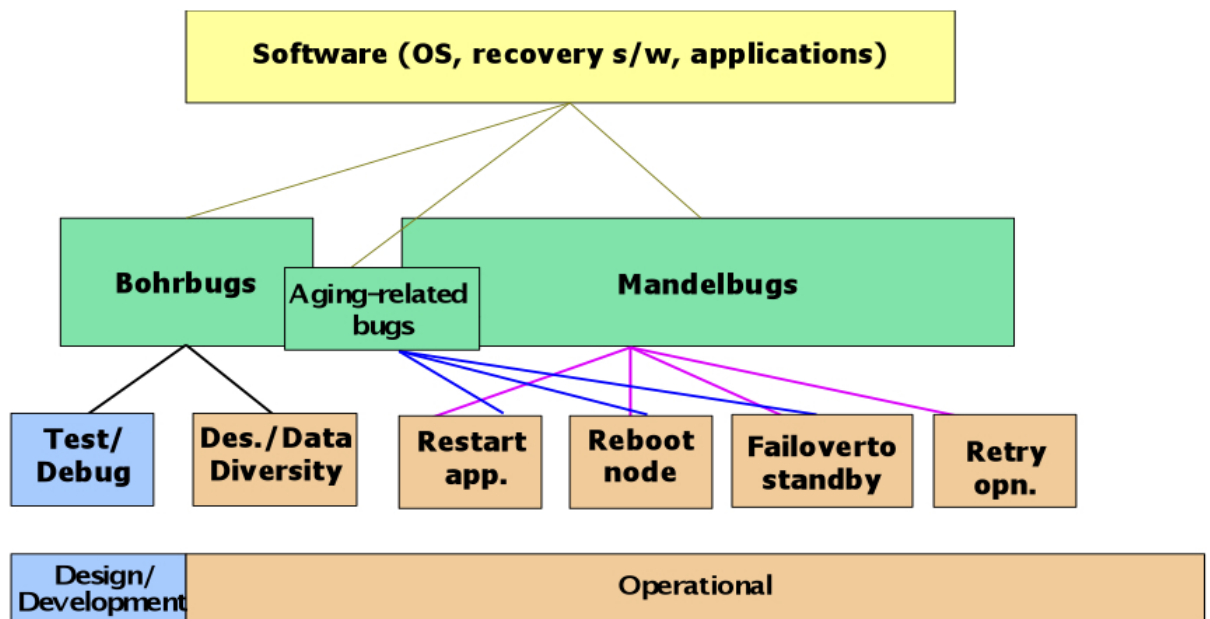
Software (OS, recovery s/w, applications)

Bohrbugs

Aging-related bugs

Mandelbugs

Test/ Debug

Des./Data Diversity

Restart app.

Reboot node

Failoverto standby

Retry opn.

Design/ Development

Operational